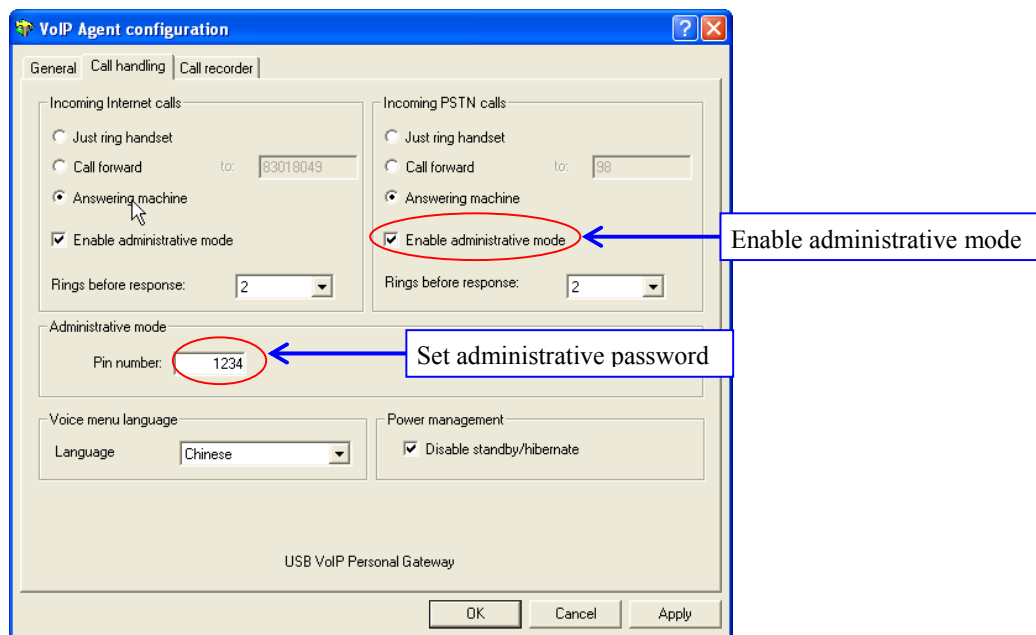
VoIP Agent configuration

? X

General | Call handling | Call recorder

Incoming Internet calls

Just ring handset

Call forward to: 83018049

Answering machine

Enable administrative mode

Rings before response: 2

Incoming PSTN calls

Just ring handset

Call forward to: 98

Answering machine

Enable administrative mode

Rings before response: 2

Enable administrative mode

Administrative mode

Pin number: 1234

Set administrative password

Voice menu language

Language Chinese

Power management

Disable standby/hibernate

USB VoIP Personal Gateway

OK Cancel Apply